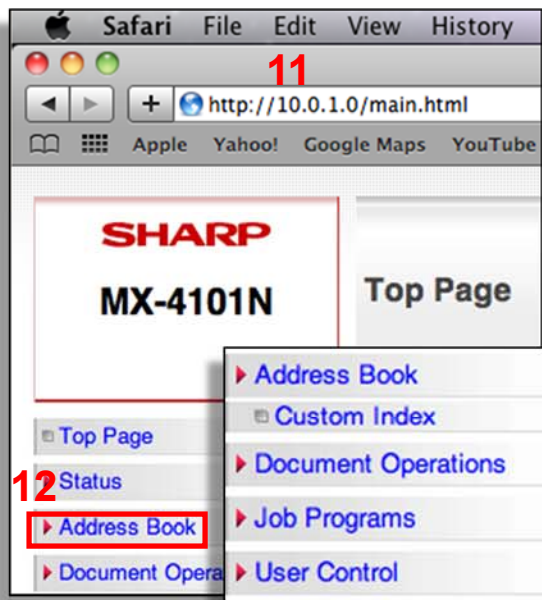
Safari File Edit View History

11

http://10.0.1.0/main.html

Apple Yahoo! Google Maps YouTube

SHARP

MX-4101N

Top Page

Top Page

12

Status

Address Book

Document Opera

Address Book

Custom Index

Document Operations

Job Programs

User Control